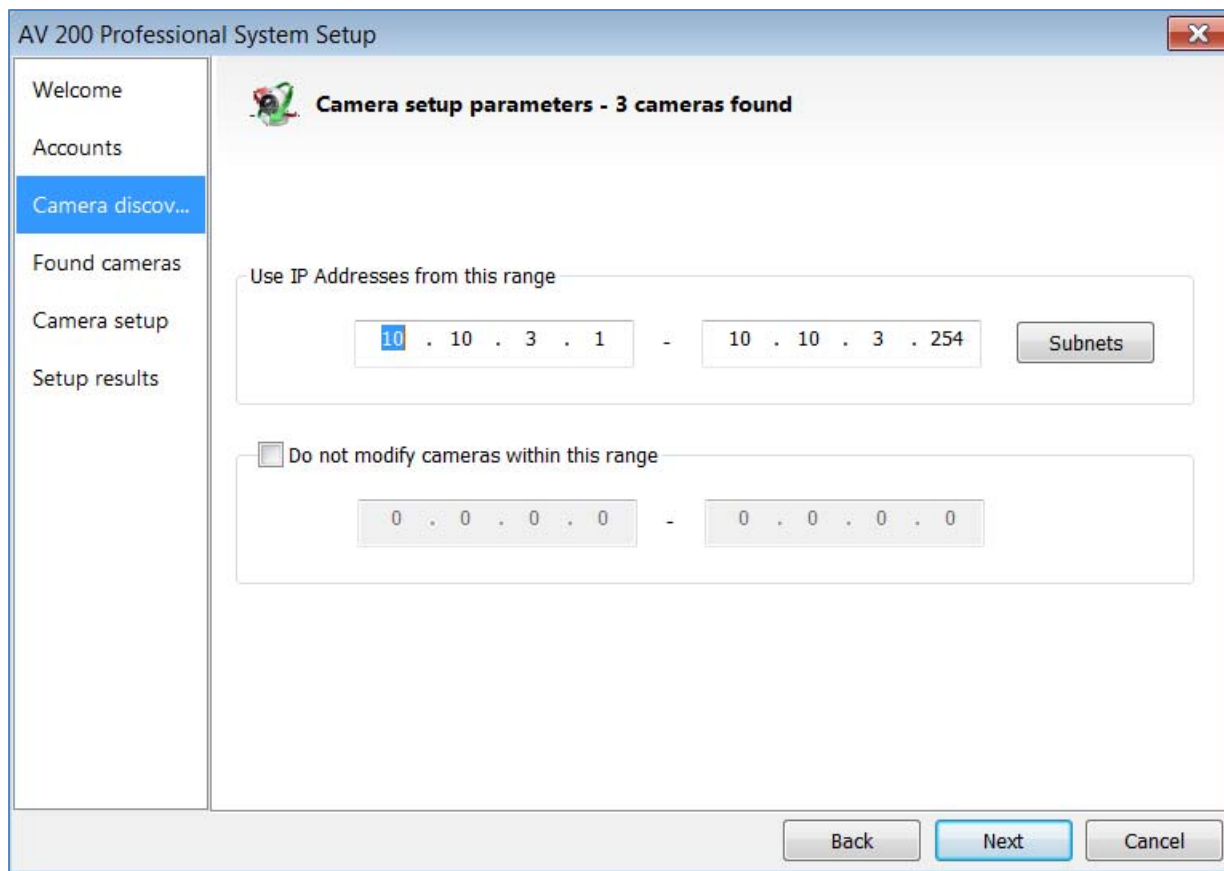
AV 200 Professional System Setup

Welcome

Accounts

Camera discov...

Found cameras

Camera setup

Setup results

Camera setup parameters - 3 cameras found

Use IP Addresses from this range

10 . 10 . 3 . 1 - 10 . 10 . 3 . 254

Subnets

Do not modify cameras within this range

0 . 0 . 0 . 0 - 0 . 0 . 0 . 0

Back

Next

Cancel